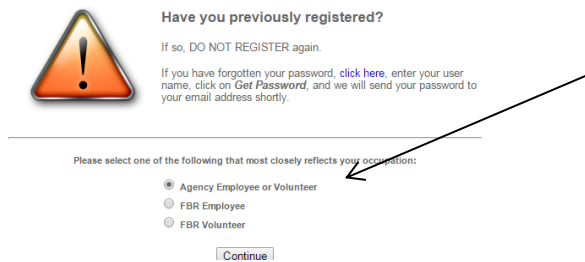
Have you previously registered?

If so, DO NOT REGISTER again.

If you have forgotten your password, click here, enter your user name, click on Get Password, and we will send your password to your email address shortly.

Please select one of the following that most closely reflects your occupation:

Agency Employee or Volunteer
FBR Employee
FBR Volunteer

Continue